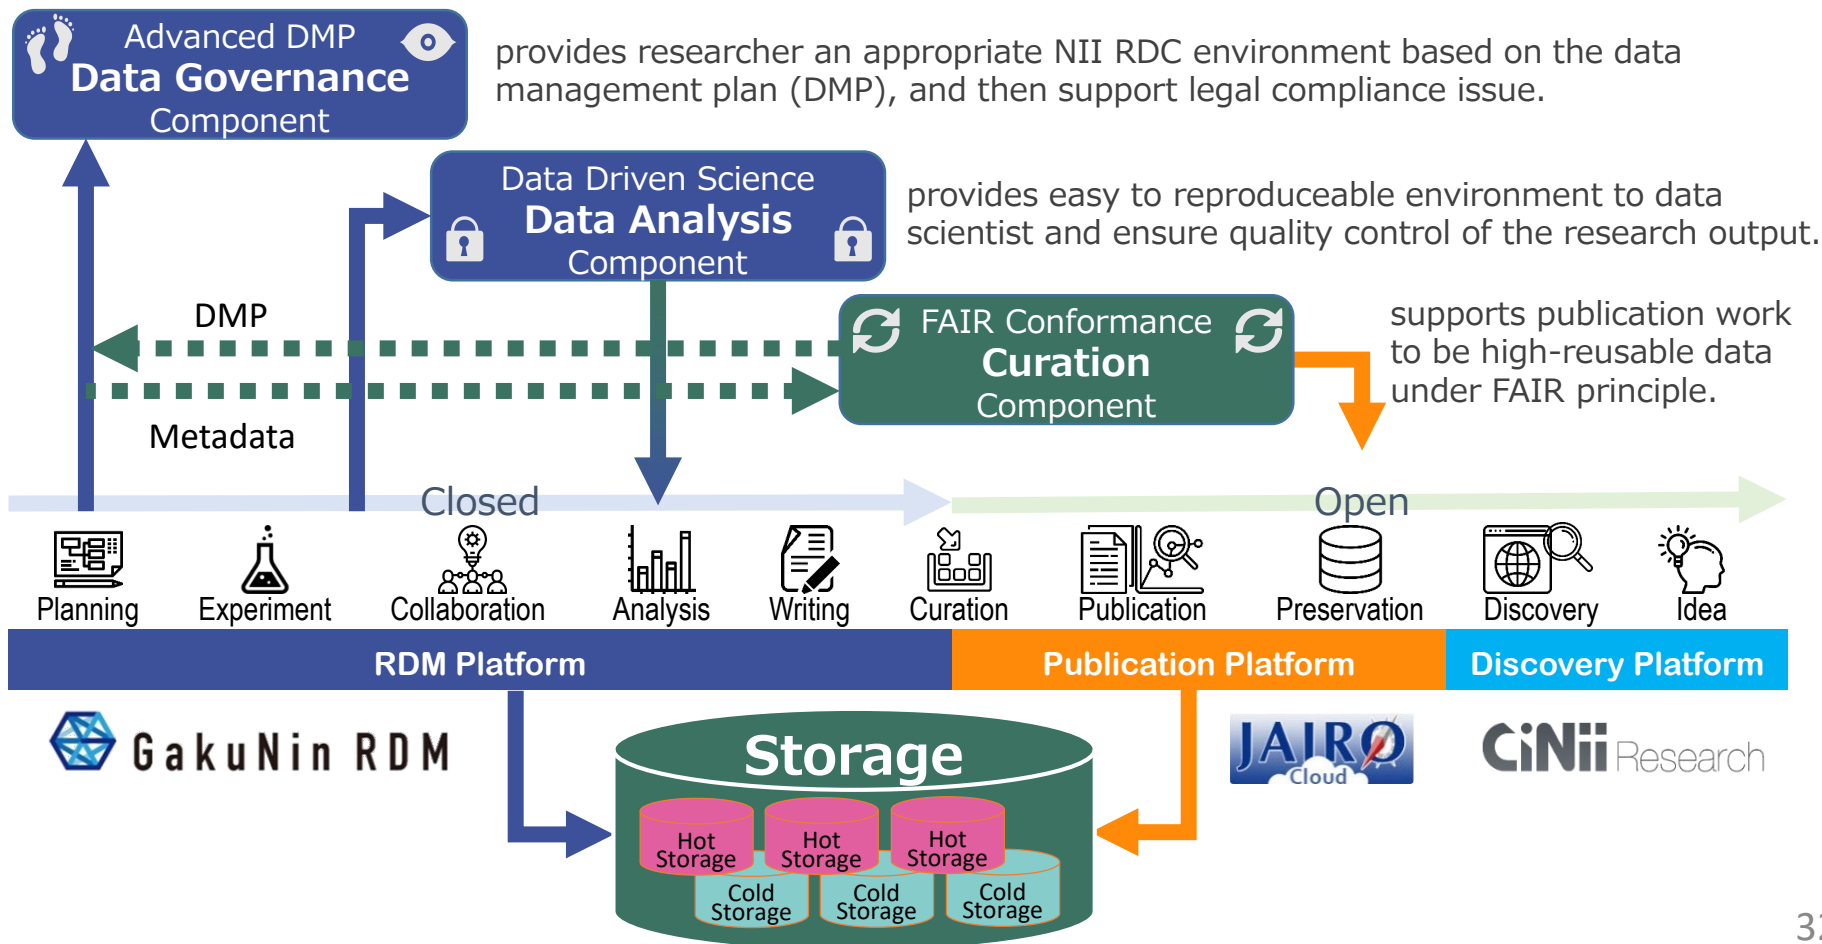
Advanced DMP
Data Governance
Component

provides researcher an appropriate NII RDC environment based on the data management plan (DMP), and then support legal compliance issue.

Data Driven Science
Data Analysis
Component

provides easy to reproduceable environment to data scientist and ensure quality control of the research output.

DMP

FAIR Conformance
Curation
Component

supports publication work to be high-reusable data under FAIR principle.

Metadata

Closed

Open

Planning Experiment Collaboration Analysis Writing Curation Publication Preservation Discovery Idea

RDM Platform
Publication Platform
Discovery Platform

GakuNin RDM

Storage

Hot Storage
Hot Storage
Hot Storage
Cold Storage
Cold Storage
Cold Storage

JAIRO Cloud

CiNii Research

3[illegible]